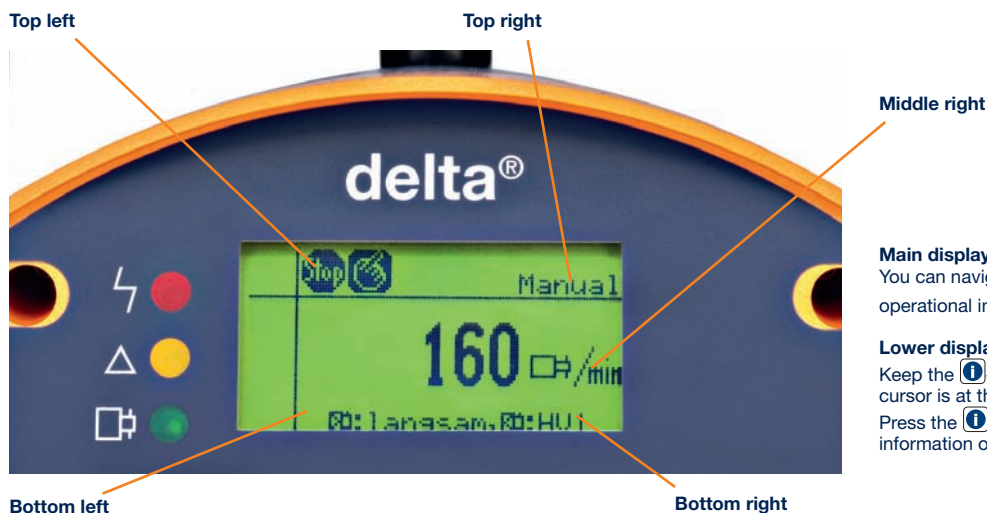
Top left

Top right

Middle right

delta®

Stop

Manual

160 /min

:langsam, :HU

Main display
You can navig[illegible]

operational in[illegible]

Lower displa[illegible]
Keep the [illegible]
cursor is at th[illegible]
Press the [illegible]
information o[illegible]

Bottom left

Bottom right